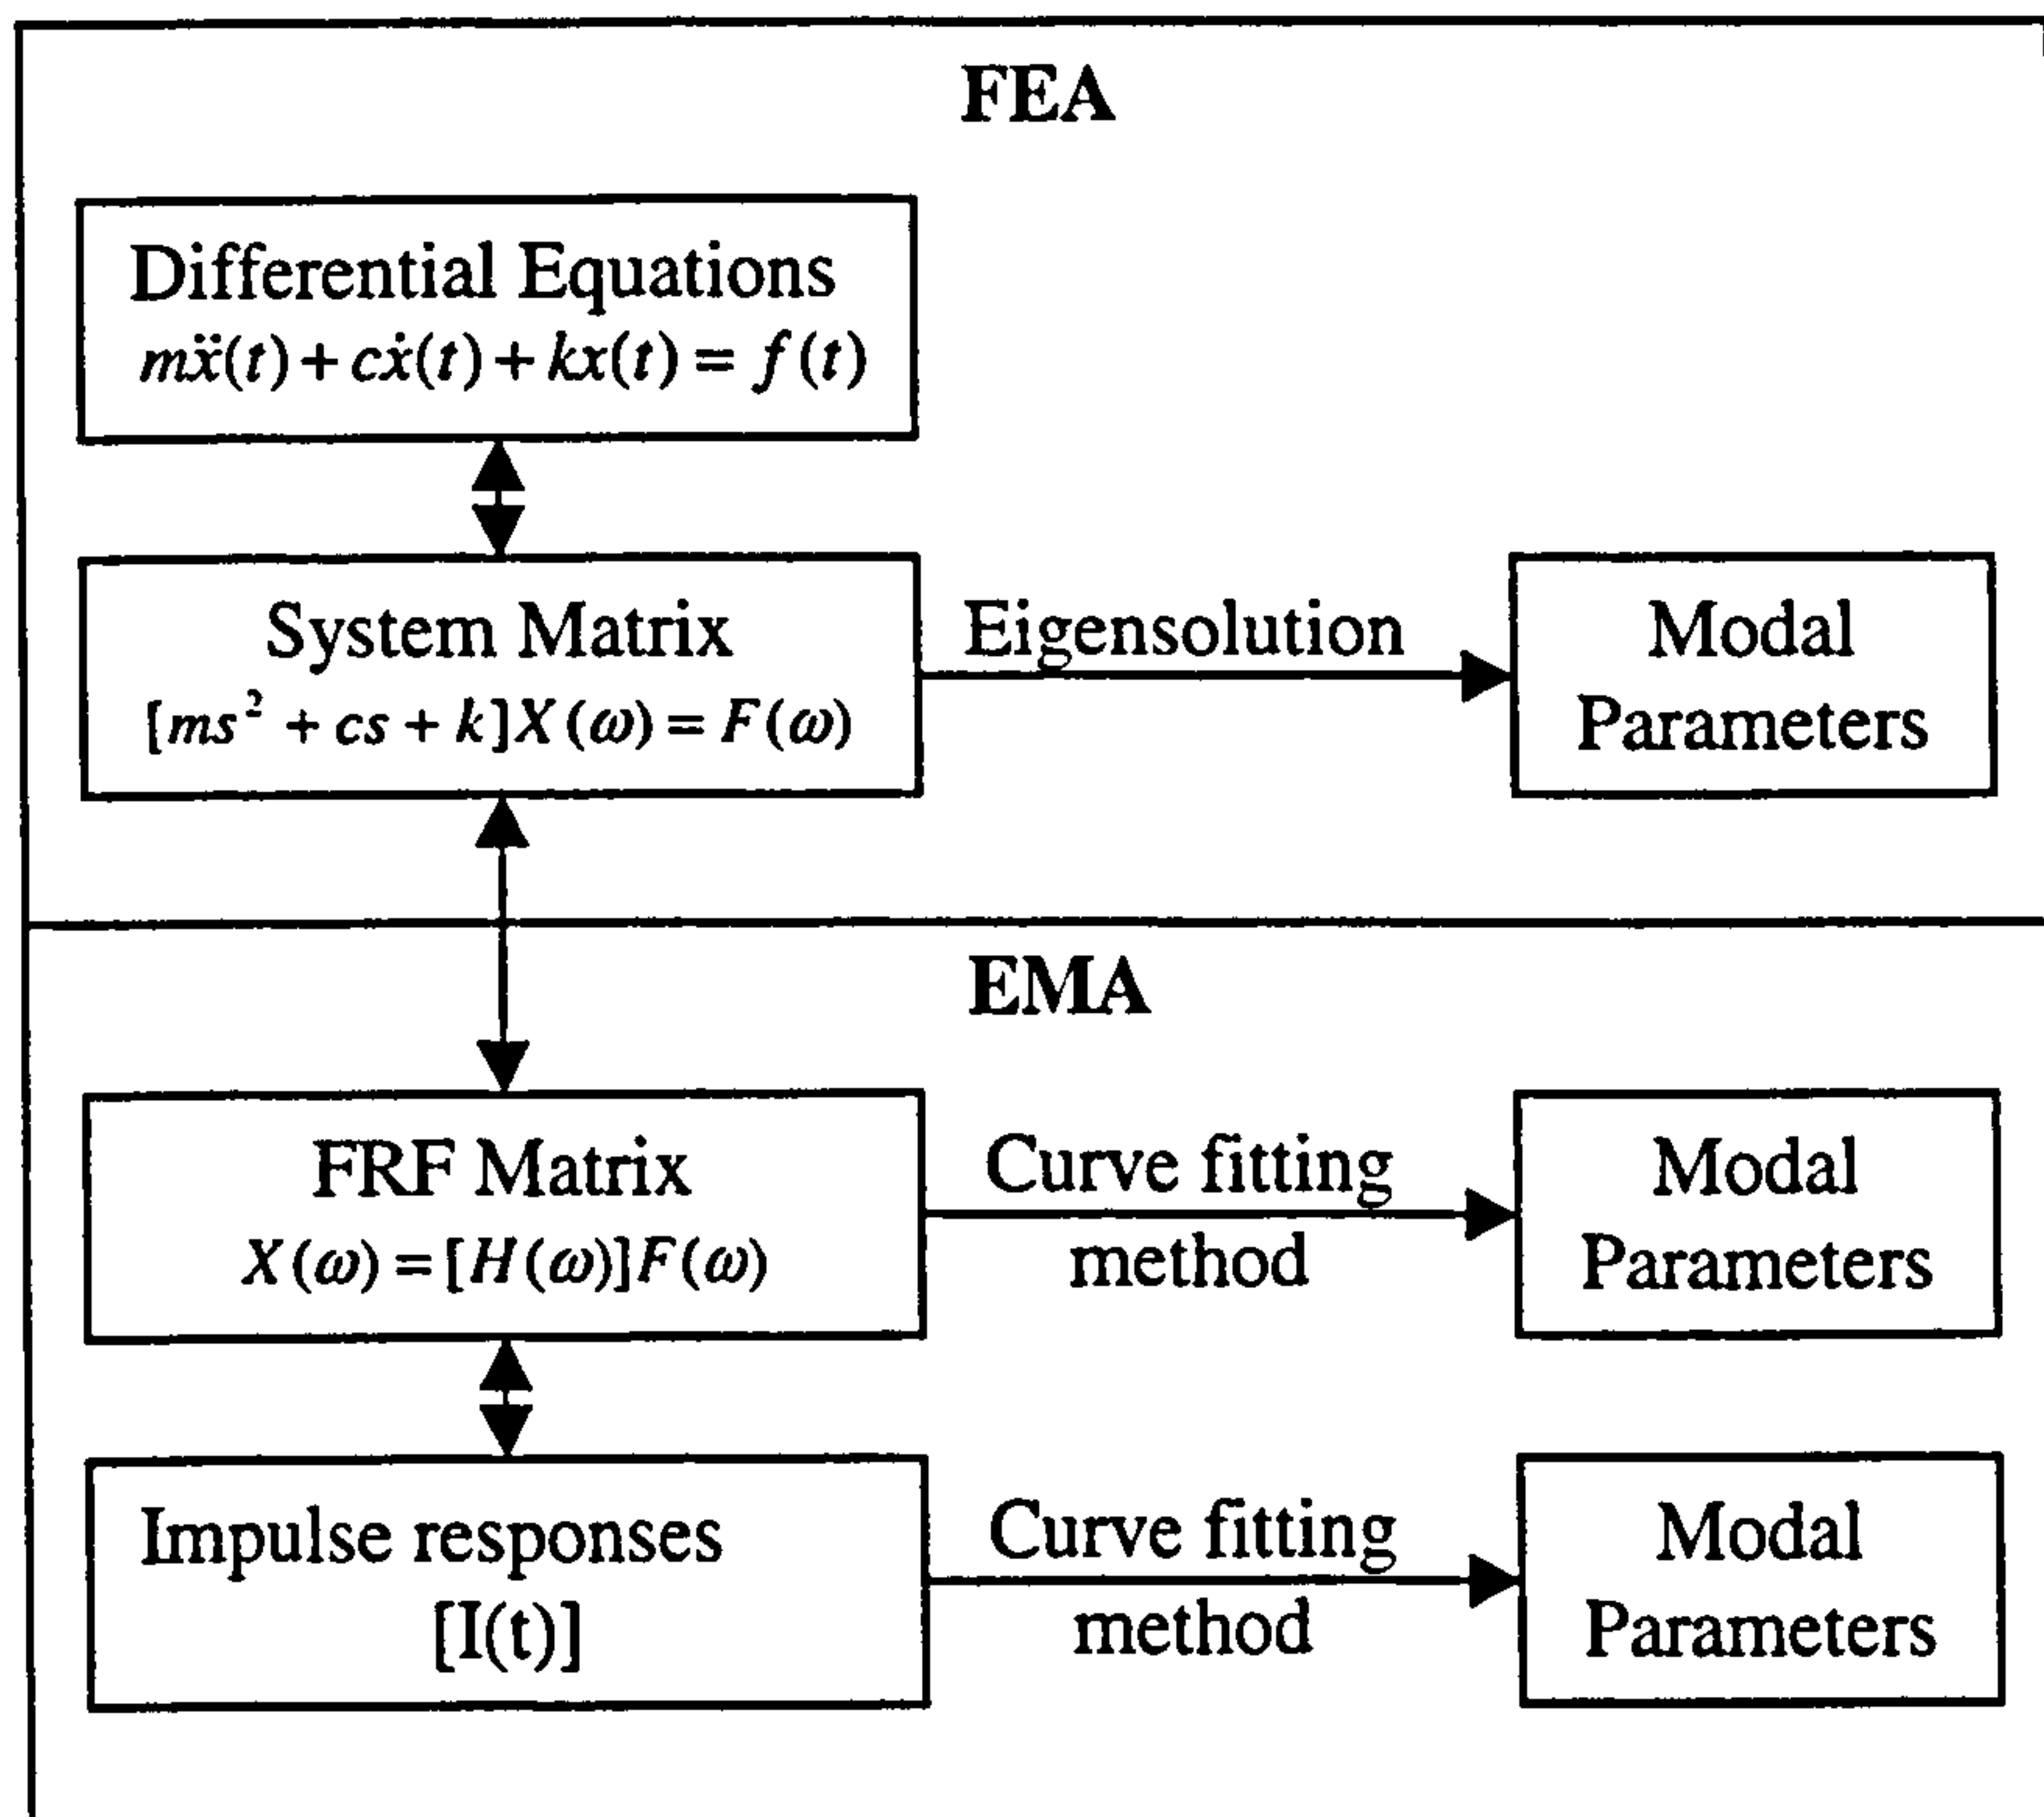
FEA

Differential Equations
$m\ddot{x}(t)+c\dot{x}(t)+kx(t)=f(t)$

System Matrix
$[ms^2+cs+k]X(\omega)=F(\omega)$

Eigensolution

Modal Parameters

EMA

FRF Matrix
$X(\omega)=[H(\omega)]F(\omega)$

Curve fitting method

Modal Parameters

Impulse responses
[I(t)]

Curve fitting method

Modal Parameters